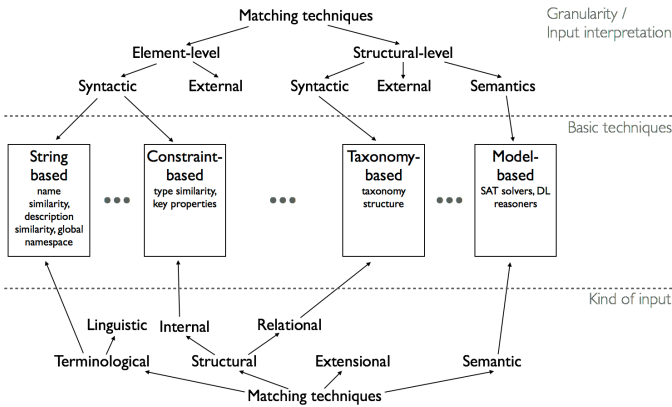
Matching techniques

Granularity / Input interpretation

Element-level

Structural-level

Syntactic

External

Syntactic

External

Semantics

Basic techniques

String based
name similarity, description similarity, global namespace

Constraint-based
type similarity, key properties

Taxonomy-based
taxonomy structure

Model-based
SAT solvers, DL reasoners

Kind of input

Linguistic

Internal

Relational

Terminological

Structural

Extensional

Semantic

Matching techniques